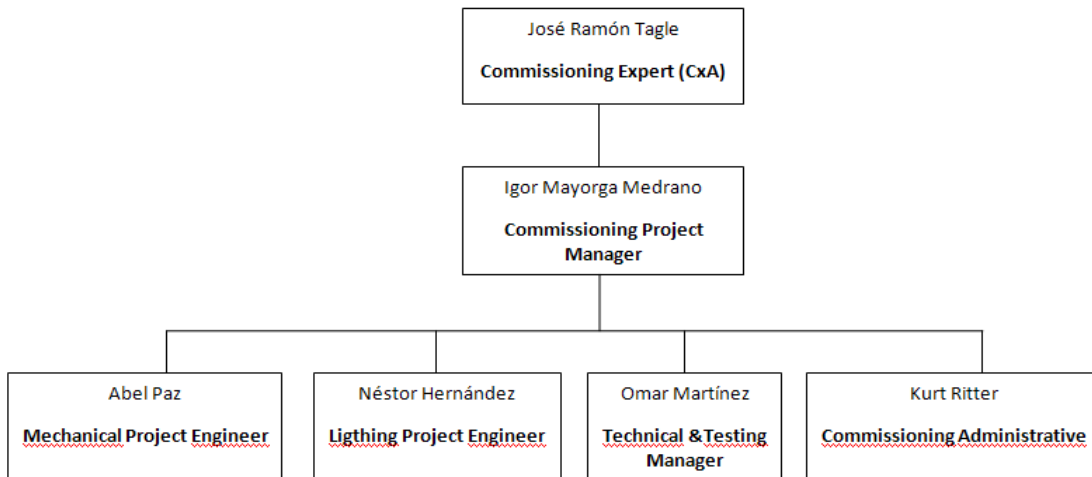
José Ramón Tagle

Commissioning Expert (CxA)

Igor Mayorga Medrano

Commissioning Project Manager

Abel Paz

Mechanical Project Engineer

Néstor Hernández

Ligthing Project Engineer

Omar Martínez

Technical &Testing Manager

Kurt Ritter

Commissioning Administrative